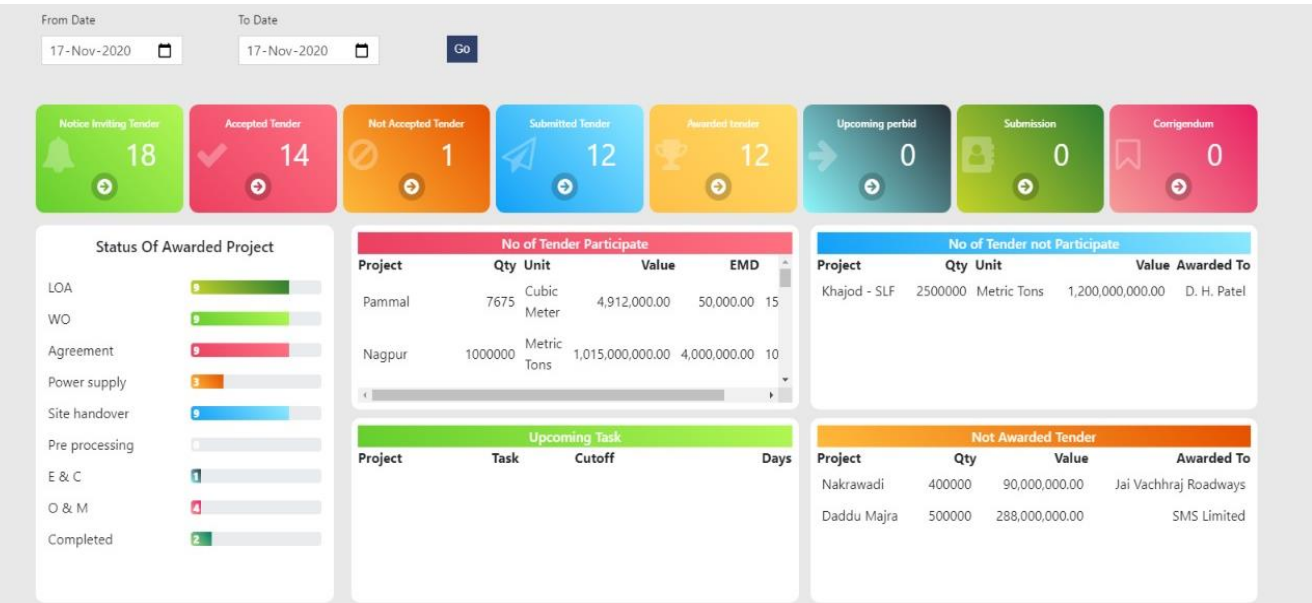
From Date
17-Nov-2020

To Date
17-Nov-2020

Go

Notice Inviting Tender
18

Accepted Tender
14

Not Accepted Tender
1

Submitted Tender
12

Awarded tender
12

Upcoming perbid
0

Submission
0

Corrigendum
0

Status Of Awarded Project

LOA 9
WO 9
Agreement 9
Power supply 3
Site handover 9
Pre processing 0
E & C 1
O & M 4
Completed 2

No of Tender Participate

| Project | Qty | Unit | Value | EMD |
|---|---|---|---|---|
| Pammal | 7675 | Cubic Meter | 4,912,000.00 | 50,000.00 15 |
| Nagpur | 1000000 | Metric Tons | 1,015,000,000.00 | 4,000,000.00 10 |

No of Tender not Participate

| Project | Qty | Unit | Value | Awarded To |
|---|---|---|---|---|
| Khajod - SLF | 2500000 | Metric Tons | 1,200,000,000.00 | D. H. Patel |

Upcoming Task

| Project | Task | Cutoff | Days |
|---|---|---|---|

Not Awarded Tender

| Project | Qty | Value | Awarded To |
|---|---|---|---|
| Nakrawadi | 400000 | 90,000,000.00 | Jai Vachhraj Roadways |
| Daddu Majra | 500000 | 288,000,000.00 | SMS Limited |